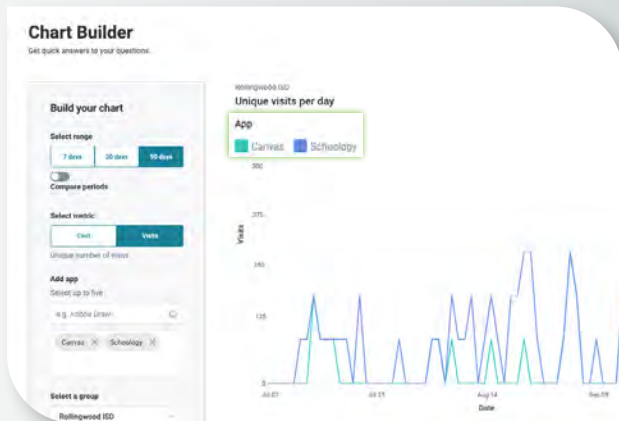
Chart Builder
Get quick answers to your questions.

Build your chart

Select range

7 days | 30 days | 90 days

Compare periods

Select metric

Cost | Visits

Unique number of visits

Add app

Select up to five

e.g. Adobe Drawn

Canvas × Schoology ×

Select a group

Rollingwood ISD

Rollingwood ISD

Unique visits per day

App

Canvas Schoology

350

275

Visits

200

125

0

Jul 27

Jul 31

Aug 14

Date

Sep 09